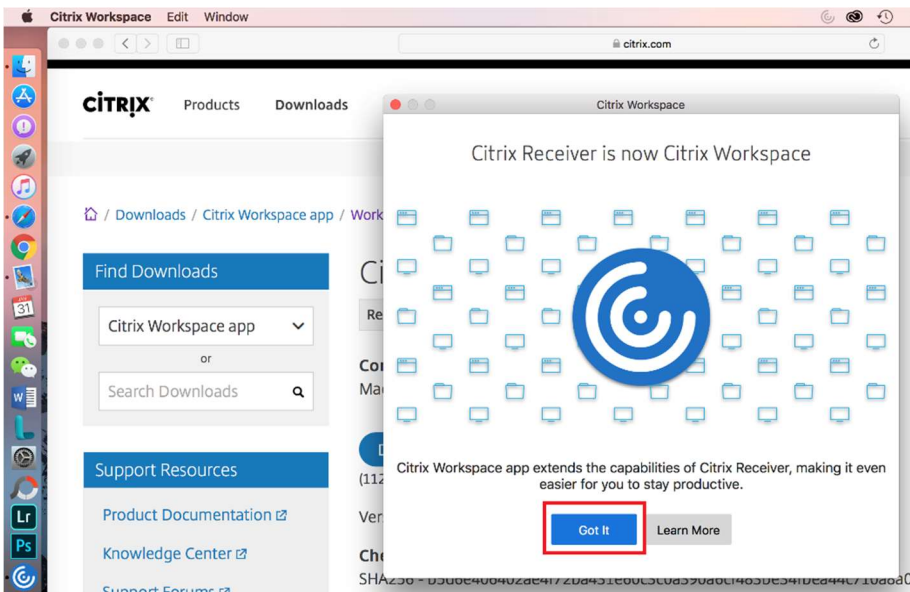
Citrix Workspace Edit Window

citrix.com

CITRIX Products Downloads

Citrix Workspace

Citrix Receiver is now Citrix Workspace

Citrix Workspace app extends the capabilities of Citrix Receiver, making it even easier for you to stay productive.

Got It Learn More

/ Downloads / Citrix Workspace app / Work

Find Downloads

Citrix Workspace app

or

Search Downloads

Support Resources

Product Documentation

Knowledge Center

Support Forums

Ci

Re

Co

Ma

(112

Ver

Che

SHA256 - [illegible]

31

Lr

Ps